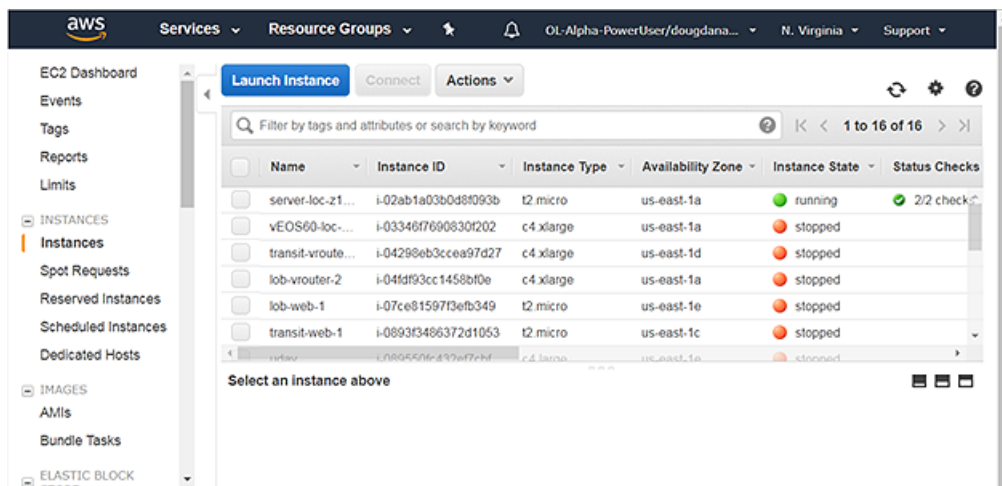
aws Services Resource Groups OL-Alpha-PowerUser/dougdana... N. Virginia Support

EC2 Dashboard
Events
Tags
Reports
Limits

INSTANCES
Instances
Spot Requests
Reserved Instances
Scheduled Instances
Dedicated Hosts

IMAGES
AMIs
Bundle Tasks

ELASTIC BLOCK

Launch Instance Connect Actions

Filter by tags and attributes or search by keyword

1 to 16 of 16

| Name | Instance ID | Instance Type | Availability Zone | Instance State | Status Checks |
|---|---|---|---|---|---|
| server-loc-z1... | i-02ab1a03b0d8f093b | t2.micro | us-east-1a | running | 2/2 check |
| vEOS60-loc-... | i-03346f7690830f202 | c4.xlarge | us-east-1a | stopped | |
| transit-vroute... | i-04298eb3ccea97d27 | c4.xlarge | us-east-1d | stopped | |
| lob-vrouter-2 | i-04fdf93cc1458bf0e | c4.xlarge | us-east-1a | stopped | |
| lob-web-1 | i-07ce81597f3efb349 | t2.micro | us-east-1e | stopped | |
| transit-web-1 | i-0893f3486372d1053 | t2.micro | us-east-1c | stopped | |
| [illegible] | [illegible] | c4.large | us-east-1e | stopped | |

Select an instance above